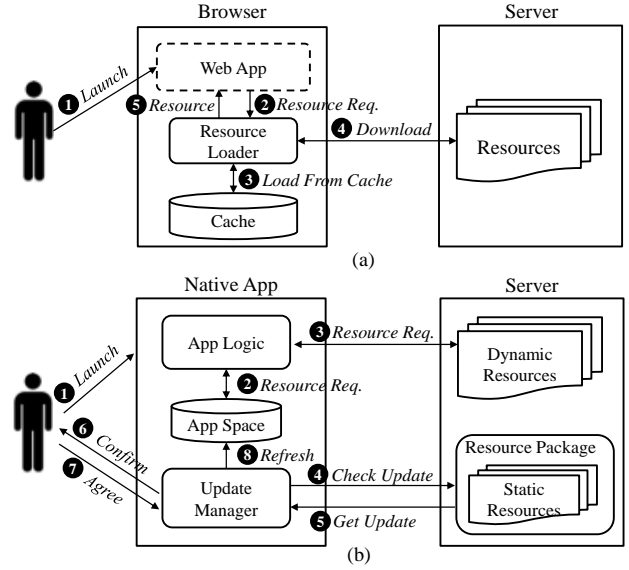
Browser

Server

1 Launch

Web App

5 Resource

2 Resource Req.

Resource Loader

4 Download

Resources

3 Load From Cache

Cache

(a)

Native App

Server

3 Resource Req.

App Logic

Dynamic Resources

1 Launch

2 Resource Req.

App Space

6 Confirm

8 Refresh

Resource Package

7 Agree

4 Check Update

Update Manager

Static Resources

5 Get Update

(b)